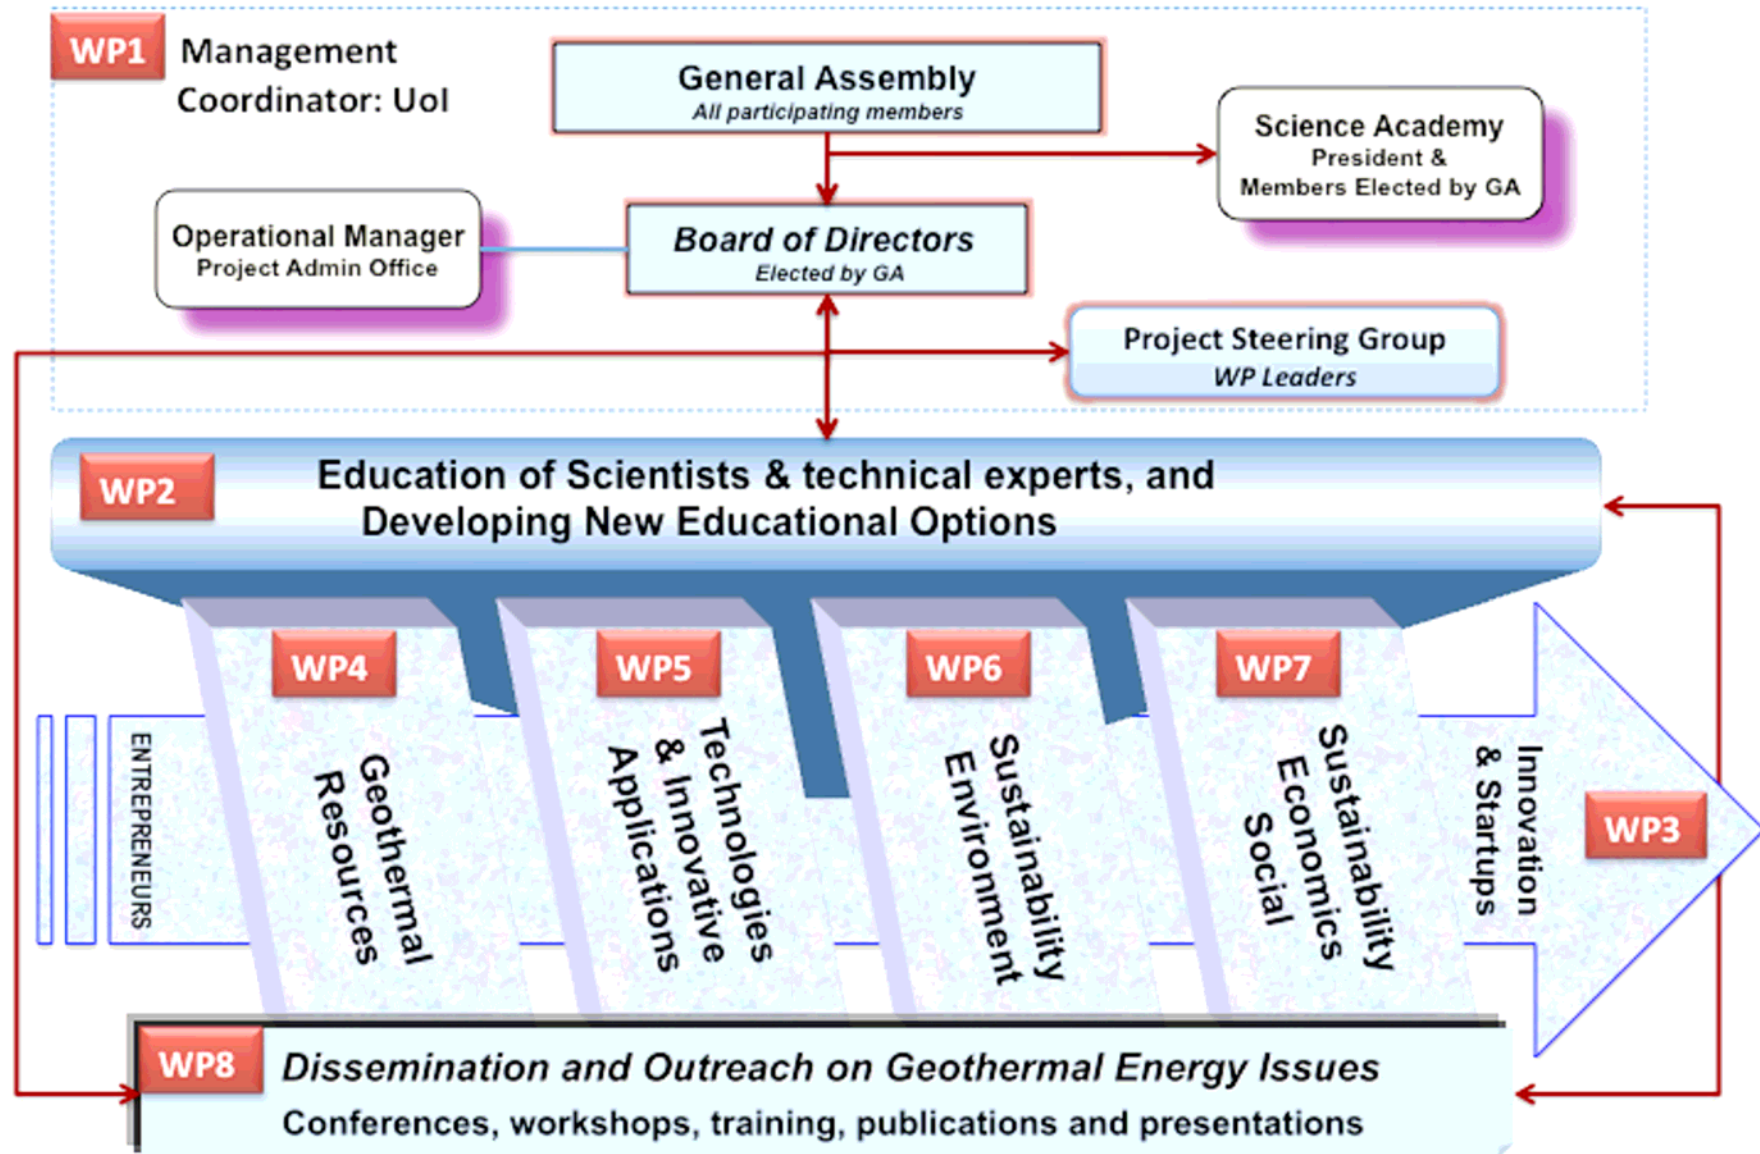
WP1 Management
Coordinator: UoI

General Assembly
All participating members

Science Academy
President &
Members Elected by GA

Operational Manager
Project Admin Office

Board of Directors
Elected by GA

Project Steering Group
WP Leaders

WP2 Education of Scientists & technical experts, and Developing New Educational Options

ENTREPRENEURS

WP4 Geothermal Resources

WP5 Technologies & Innovative Applications

WP6 Sustainability Environment

WP7 Sustainability Economics Social

Innovation & Startups

WP3

WP8 Dissemination and Outreach on Geothermal Energy Issues
Conferences, workshops, training, publications and presentations